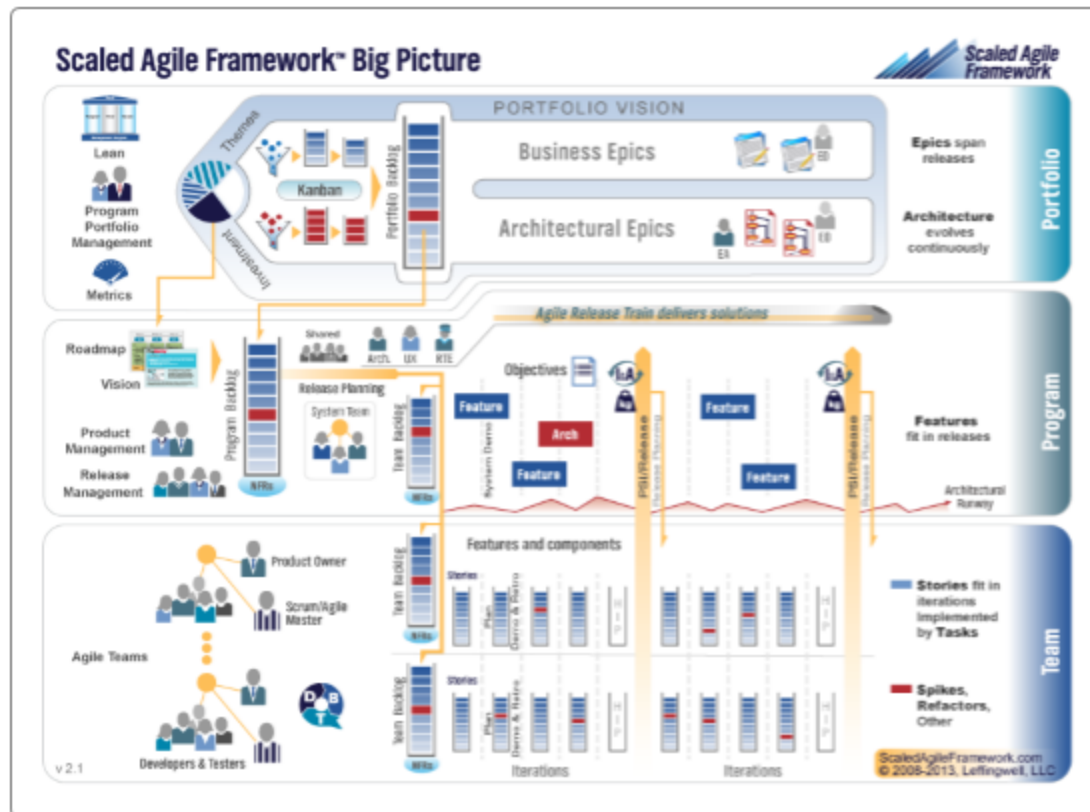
Scaled Agile Framework™ Big Picture

Scaled Agile Framework

PORTFOLIO VISION

Lean

Program Portfolio Management

Metrics

Themes

Investment

Kanban

Portfolio Backlog

Business Epics

Architectural Epics

EB

EA

EB

Epics span releases

Architecture evolves continuously

Portfolio

Agile Release Train delivers solutions

Roadmap

Vision

Product Management

Release Management

Program Backlog

NFRs

Shared

Arch.

UX

RTE

Release Planning

System Team

Team Backlog

NFRs

Objectives

I&A

Feature

Arch

Feature

Feature

Feature

System Demo

PSI/Release

Release Planning

PSI/Release

Release Planning

Features fit in releases

Architectural Runway

Program

Features and components

Product Owner

Scrum/Agile Master

Agile Teams

Developers & Testers

D B T

Team Backlog

NFRs

Stories

Plan

Demo & Retro

H I P

H I P

Team Backlog

NFRs

Stories

Plan

Demo & Retro

H I P

H I P

Iterations

Iterations

Stories fit in iterations implemented by Tasks

Spikes, Refactors, Other

Team

v 2.1

ScaledAgileFramework.com
© 2008-2013, Leffingwell, LLC